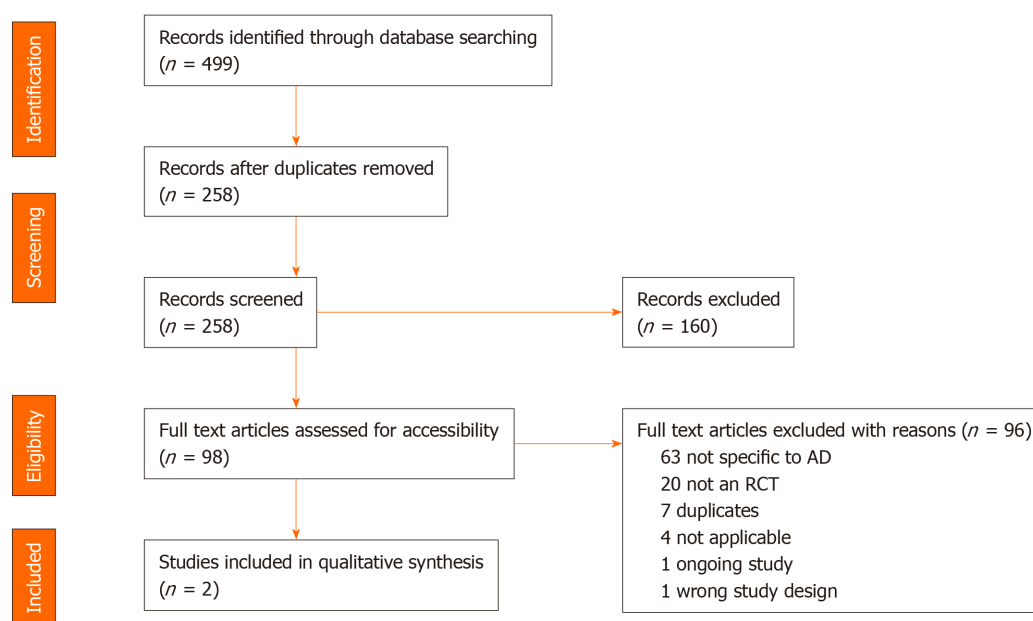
Identification

Records identified through database searching ($n$ = 499)

Records after duplicates removed ($n$ = 258)

Screening

Records screened ($n$ = 258)

Records excluded ($n$ = 160)

Eligibility

Full text articles assessed for accessibility ($n$ = 98)

Full text articles excluded with reasons ($n$ = 96)
63 not specific to AD
20 not an RCT
7 duplicates
4 not applicable
1 ongoing study
1 wrong study design

Included

Studies included in qualitative synthesis ($n$ = 2)